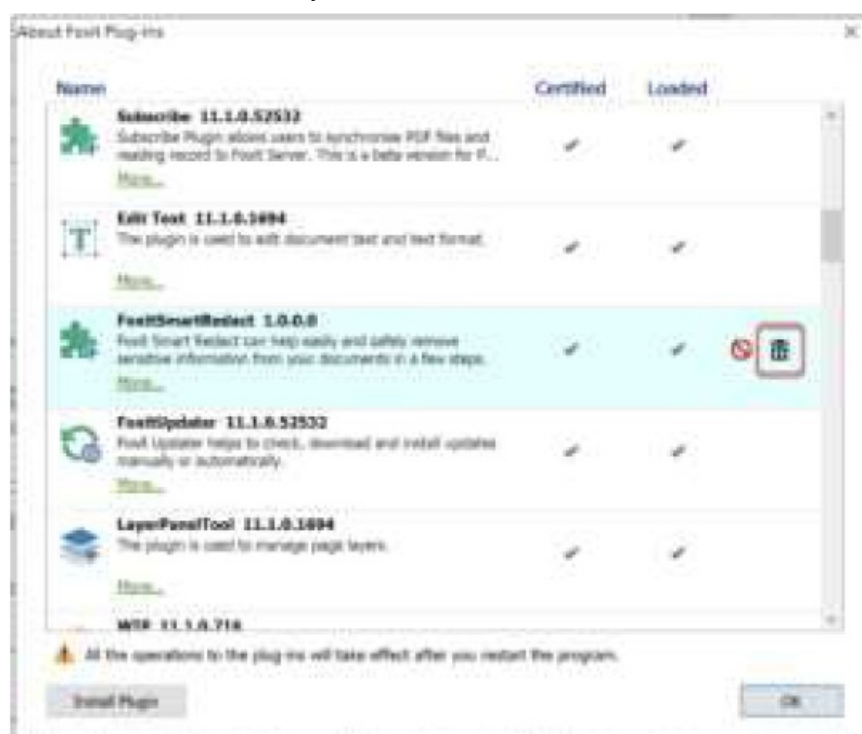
About Foxit Plug-ins

Name | Certified | Loaded

Subscribe 11.1.0.52532
Subscribe Plugin allows users to synchronize PDF files and reading record to Foxit Server. This is a beta version for F...
More...

Edit Text 11.1.0.1694
The plugin is used to edit document text and text format.
More...

FoxitSmartRedact 1.0.0.0
Foxit Smart Redact can help easily and safely remove sensitive information from your documents in a few steps.
More...

FoxitUpdater 11.1.0.52532
Foxit Updater helps to check, download and install updates manually or automatically.
More...

LayerPanelTool 11.1.0.1694
The plugin is used to manage page layers.
More...

WIP 11.1.0.716

All the operations to the plug-ins will take effect after you restart the program.

Install Plugin

OK